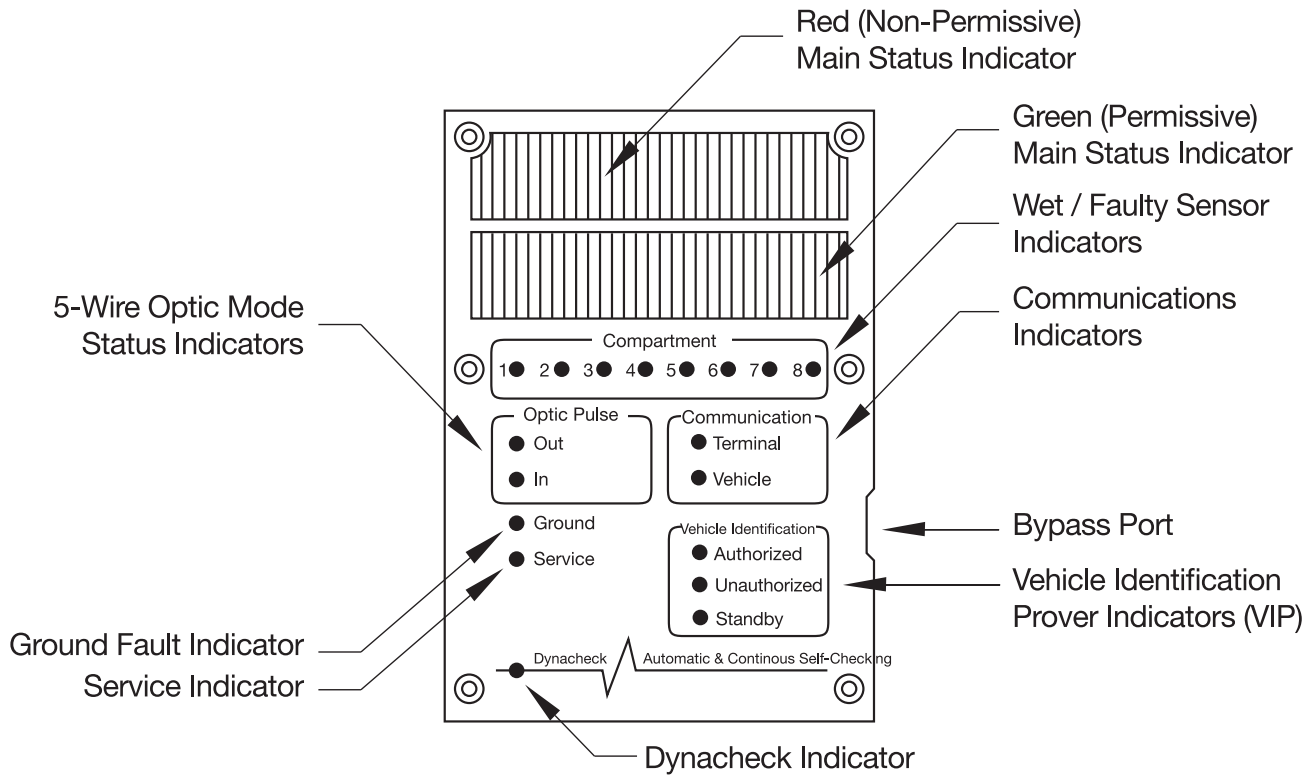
Red (Non-Permissive) Main Status Indicator

Green (Permissive) Main Status Indicator

Wet / Faulty Sensor Indicators

5-Wire Optic Mode Status Indicators

Communications Indicators

Compartment

1 2 3 4 5 6 7 8

Optic Pulse

Out

In

Communication

Terminal

Vehicle

Ground

Service

Vehicle Identification

Authorized

Unauthorized

Standby

Bypass Port

Vehicle Identification Prover Indicators (VIP)

Ground Fault Indicator

Service Indicator

Dynacheck

Automatic & Continous Self-Checking

Dynacheck Indicator